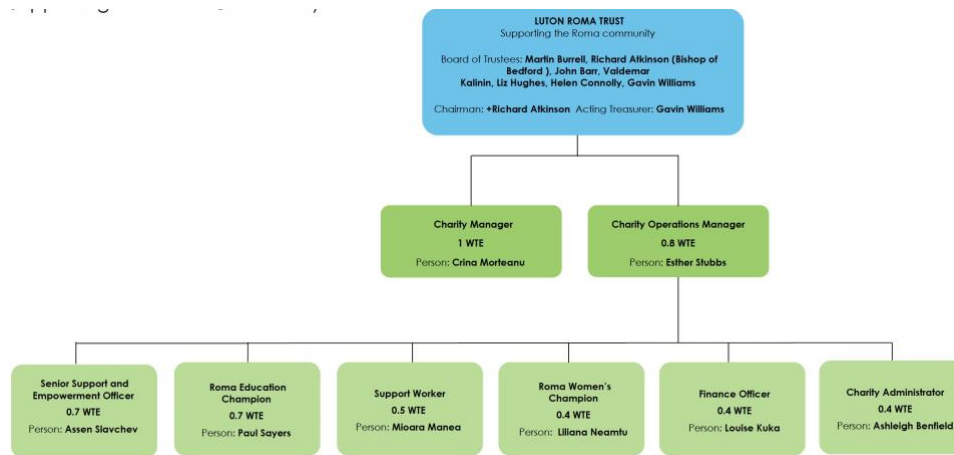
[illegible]

LUTON ROMA TRUST
Supporting the Roma community

Board of Trustees: Martin Burrell, Richard Atkinson (Bishop of Bedford ), John Barr, Valdemar Kalinin, Liz Hughes, Helen Connolly, Gavin Williams

Chairman: +Richard Atkinson Acting Treasurer: Gavin Williams

Charity Manager
1 WTE
Person: Crina Morteanu

Charity Operations Manager
0.8 WTE
Person: Esther Stubbs

Senior Support and Empowerment Officer
0.7 WTE
Person: Assen Slavchev

Roma Education Champion
0.7 WTE
Person: Paul Sayers

Support Worker
0.5 WTE
Person: Mioara Manea

Roma Women's Champion
0.4 WTE
Person: Liliana Neamtu

Finance Officer
0.4 WTE
Person: Louise Kuka

Charity Administrator
0.4 WTE
Person: Ashleigh Benfield